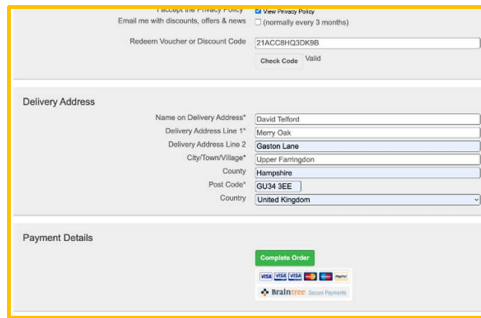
I accept the Privacy Policy
View Privacy Policy
Email me with discounts, offers & news
(normally every 3 months)
Redeem Voucher or Discount Code
21ACC8HQ3DK9B
Check Code
Valid

Delivery Address

Name on Delivery Address*
David Telford
Delivery Address Line 1*
Merry Oak
Delivery Address Line 2
Gaston Lane
City/Town/Village*
Upper Farringdon
County
Hampshire
Post Code*
GU34 3EE
Country
United Kingdom

Payment Details

Complete Order
VISA VISA VISA PayPal
Braintree Secure Payments